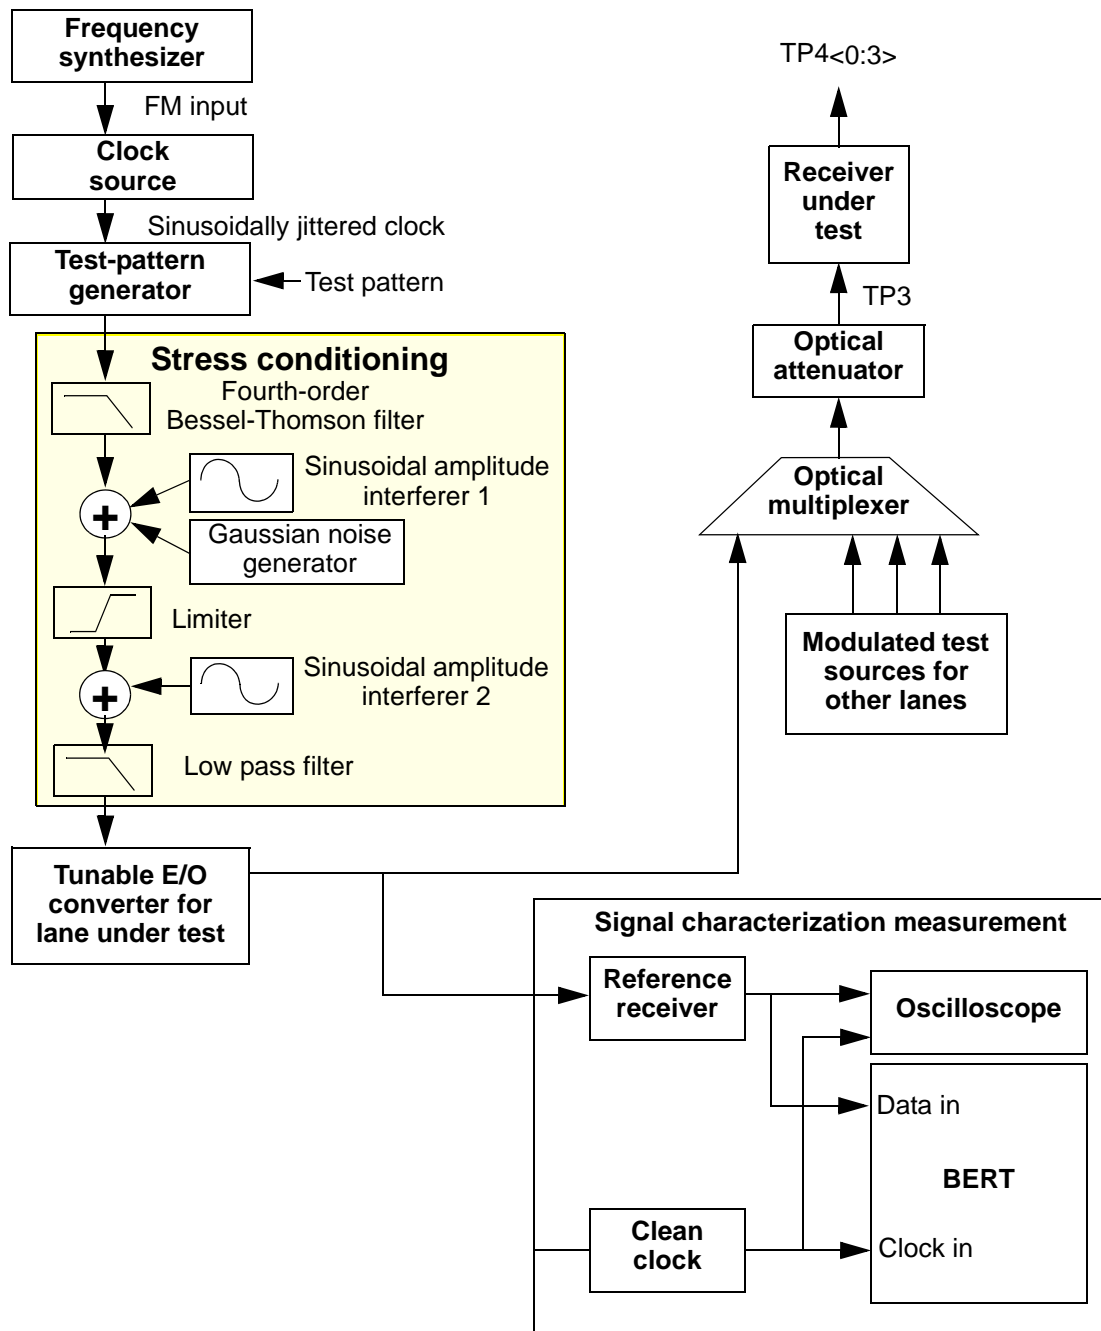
Frequency synthesizer

FM input

Clock source

Sinusoidally jittered clock

Test-pattern generator

Test pattern

Stress conditioning

Fourth-order Bessel-Thomson filter

Sinusoidal amplitude interferer 1

Gaussian noise generator

Limiter

Sinusoidal amplitude interferer 2

Low pass filter

Tunable E/O converter for lane under test

TP4<0:3>

Receiver under test

TP3

Optical attenuator

Optical multiplexer

Modulated test sources for other lanes

Signal characterization measurement

Reference receiver

Oscilloscope

Data in

BERT

Clean clock

Clock in